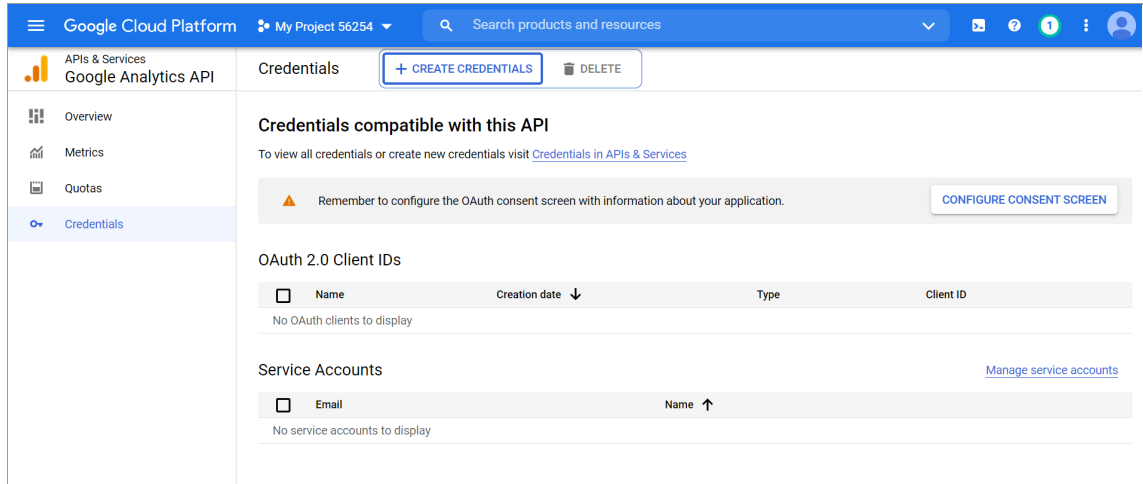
Google Cloud Platform

My Project 56254

Search products and resources

1

APIs & Services
Google Analytics API

Credentials

+ CREATE CREDENTIALS

DELETE

Overview

Metrics

Quotas

Credentials

Credentials compatible with this API

To view all credentials or create new credentials visit Credentials in APIs & Services

Remember to configure the OAuth consent screen with information about your application.

CONFIGURE CONSENT SCREEN

OAuth 2.0 Client IDs

| Name | Creation date ↓ | Type | Client ID |
|---|---|---|---|
| No OAuth clients to display | | | |

Service Accounts

Manage service accounts

| Email | Name ↑ |
|---|---|
| No service accounts to display | |